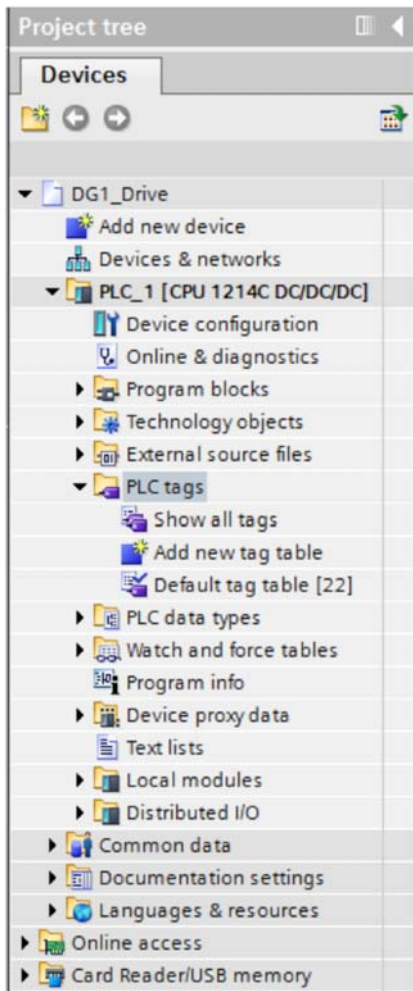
Project tree

Devices

DG1_Drive
Add new device
Devices & networks
PLC_1 [CPU 1214C DC/DC/DC]
Device configuration
Online & diagnostics
Program blocks
Technology objects
External source files
PLC tags
Show all tags
Add new tag table
Default tag table [22]
PLC data types
Watch and force tables
Program info
Device proxy data
Text lists
Local modules
Distributed I/O
Common data
Documentation settings
Languages & resources
Online access
Card Reader/USB memory